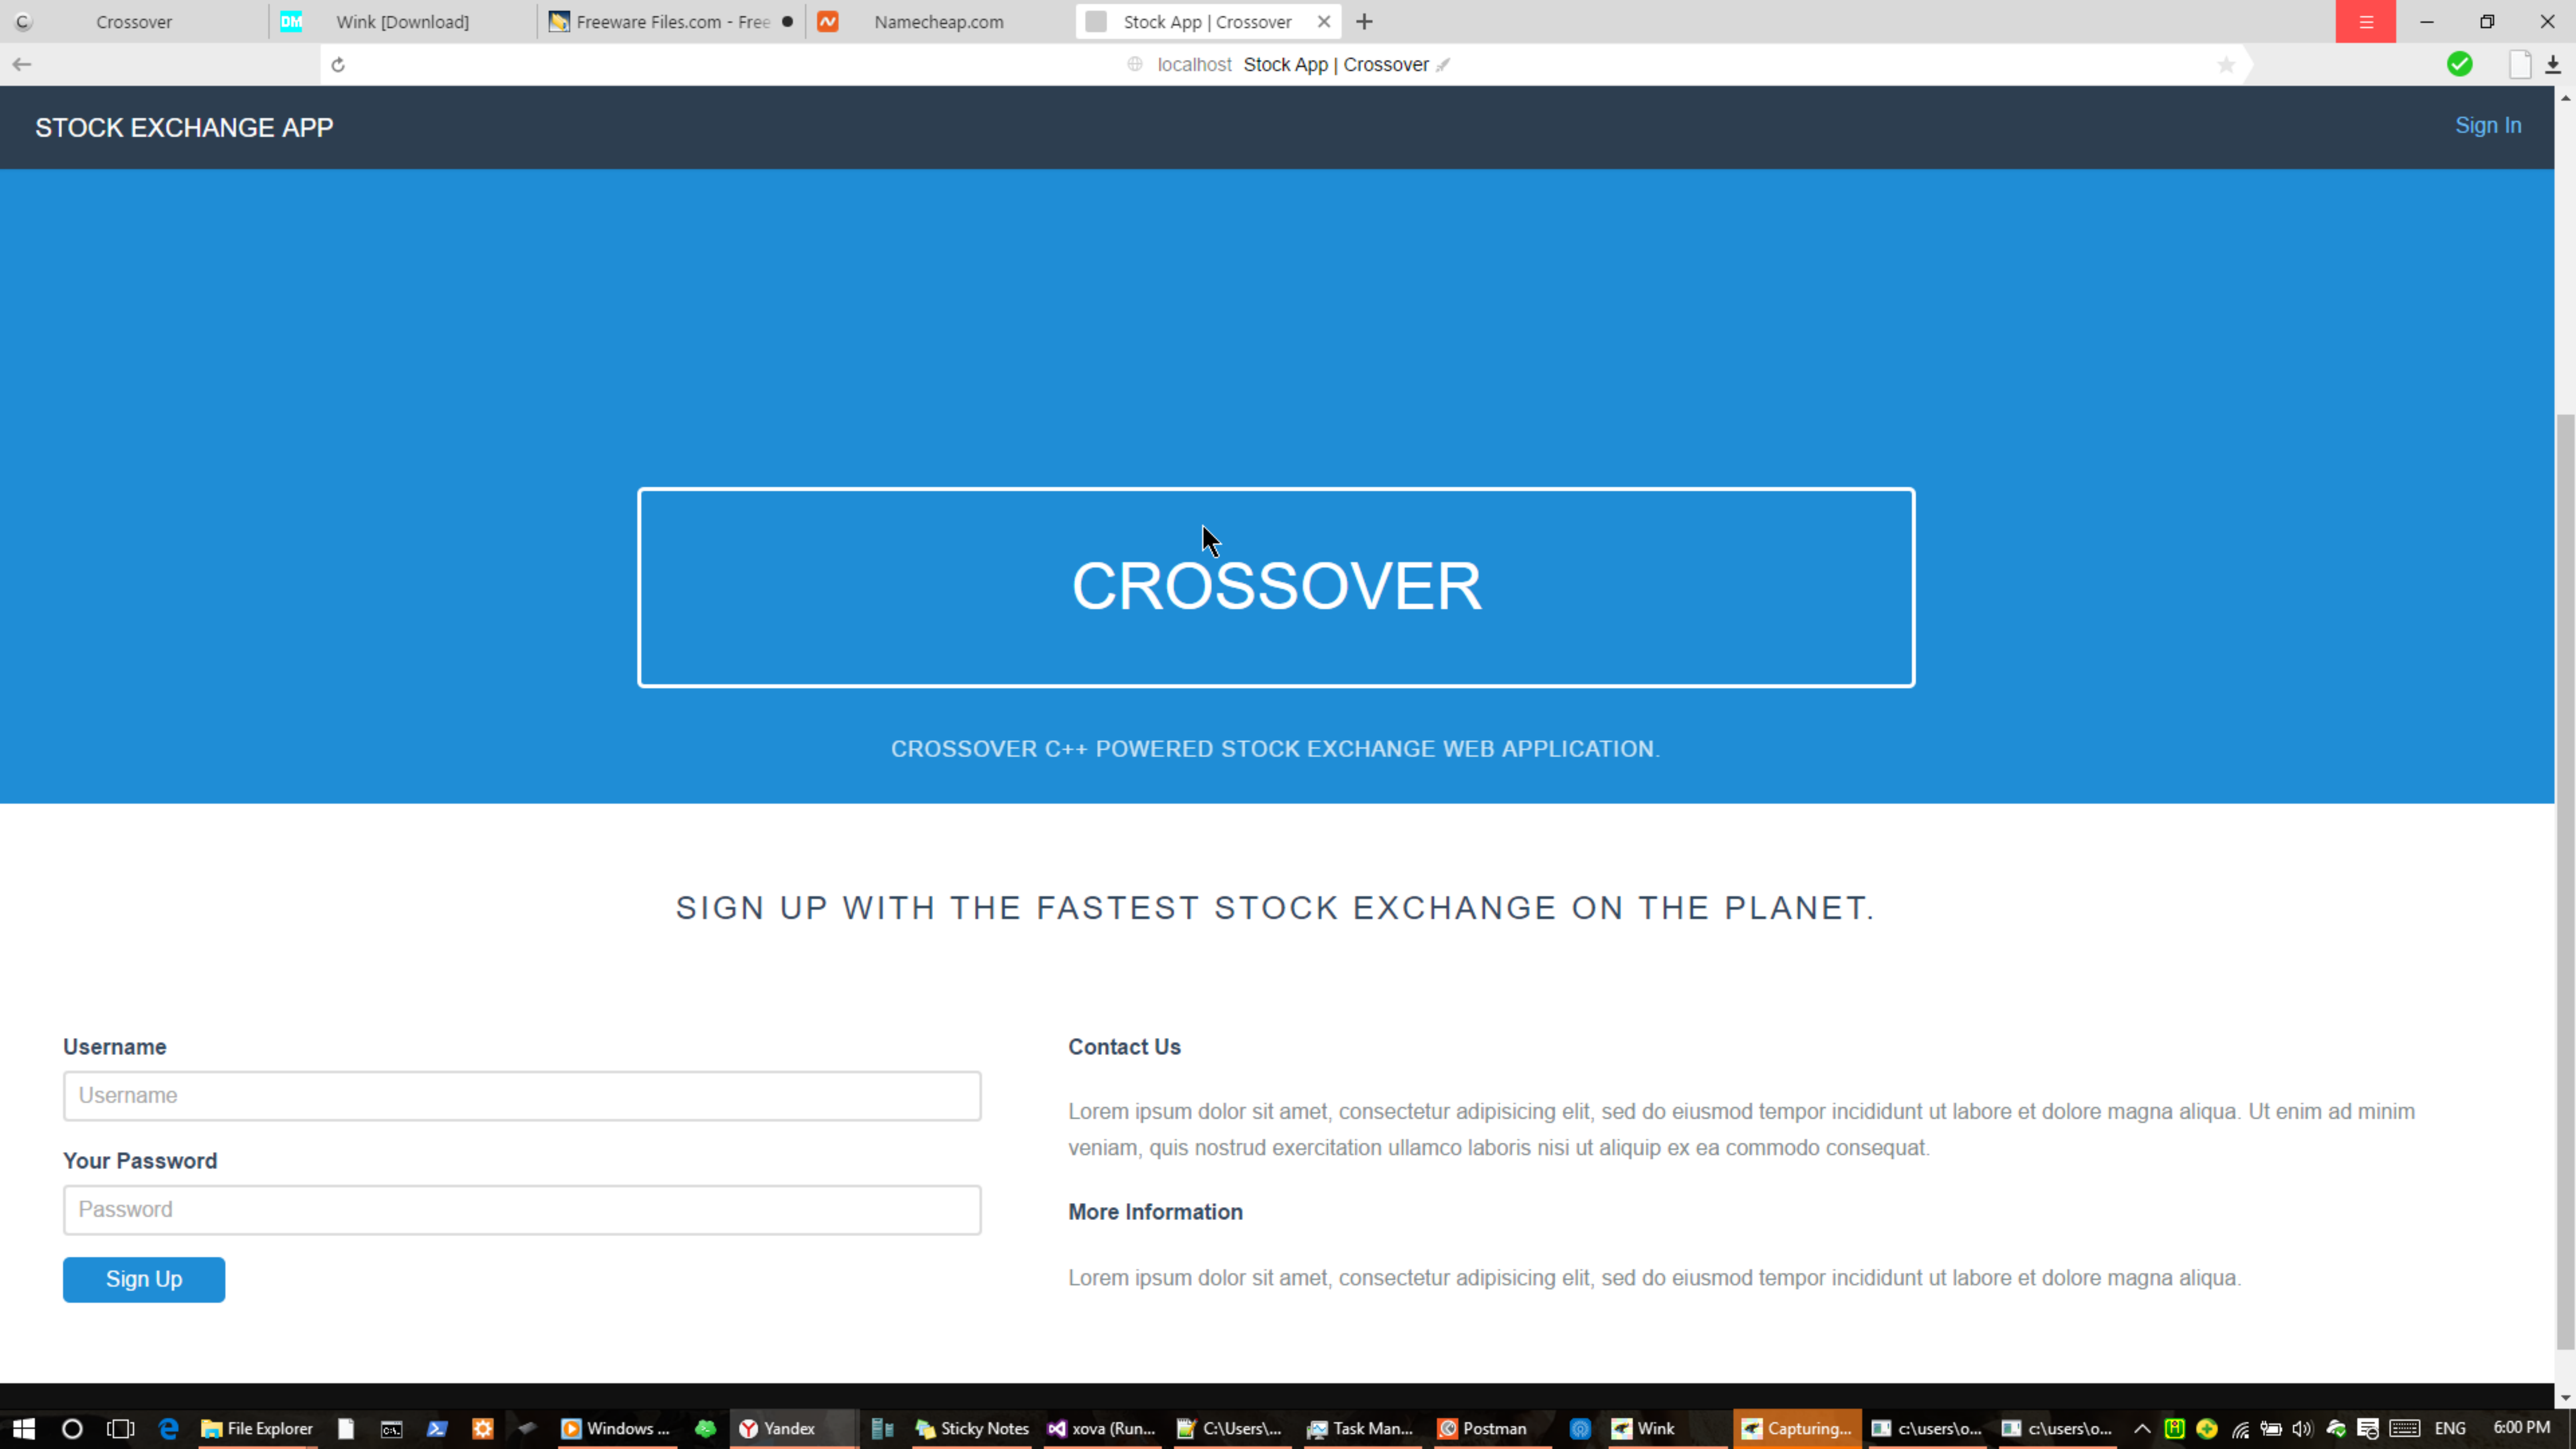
Crossover
Wink [Download]
Freeware Files.com - Free
Namecheap.com
Stock App | Crossover

localhost Stock App | Crossover

STOCK EXCHANGE APP
Sign In

CROSSOVER

CROSSOVER C++ POWERED STOCK EXCHANGE WEB APPLICATION.

SIGN UP WITH THE FASTEST STOCK EXCHANGE ON THE PLANET.

Username
Username
Your Password
Password
Sign Up

Contact Us

Lorem ipsum dolor sit amet, consectetur adipisicing elit, sed do eiusmod tempor incididunt ut labore et dolore magna aliqua. Ut enim ad minim veniam, quis nostrud exercitation ullamco laboris nisi ut aliquip ex ea commodo consequat.

More Information

Lorem ipsum dolor sit amet, consectetur adipisicing elit, sed do eiusmod tempor incididunt ut labore et dolore magna aliqua.

File Explorer
Windows ...
Yandex
Sticky Notes
xova (Run...
C:\Users\...
Task Man...
Postman
Wink
Capturing...
c:\users\o...
c:\users\o...
ENG
6:00 PM